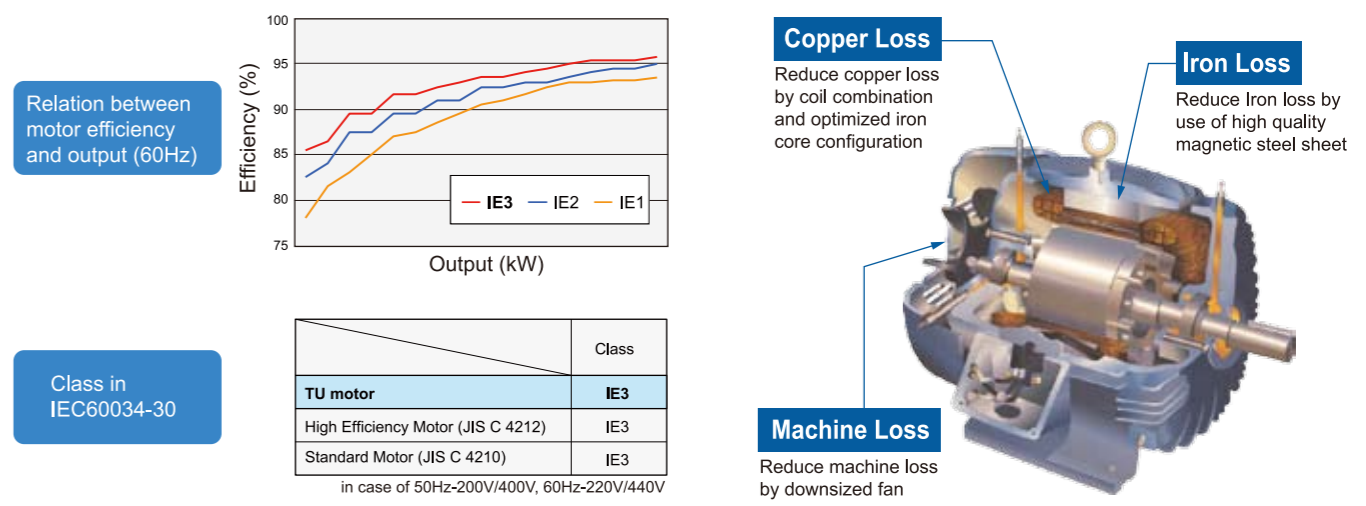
Relation between motor efficiency and output (60Hz)

100
95
90
85
80
75
Efficiency (%)
IE3
IE2
IE1
Output (kW)

Class in IEC60034-30

| | Class |
|---|---|
| TU motor | IE3 |
| High Efficiency Motor (JIS C 4212) | IE3 |
| Standard Motor (JIS C 4210) | IE3 |

in case of 50Hz-200V/400V, 60Hz-220V/440V

Copper Loss
Reduce copper loss by coil combination and optimized iron core configuration

Iron Loss
Reduce Iron loss by use of high quality magnetic steel sheet

Machine Loss
Reduce machine loss by downsized fan